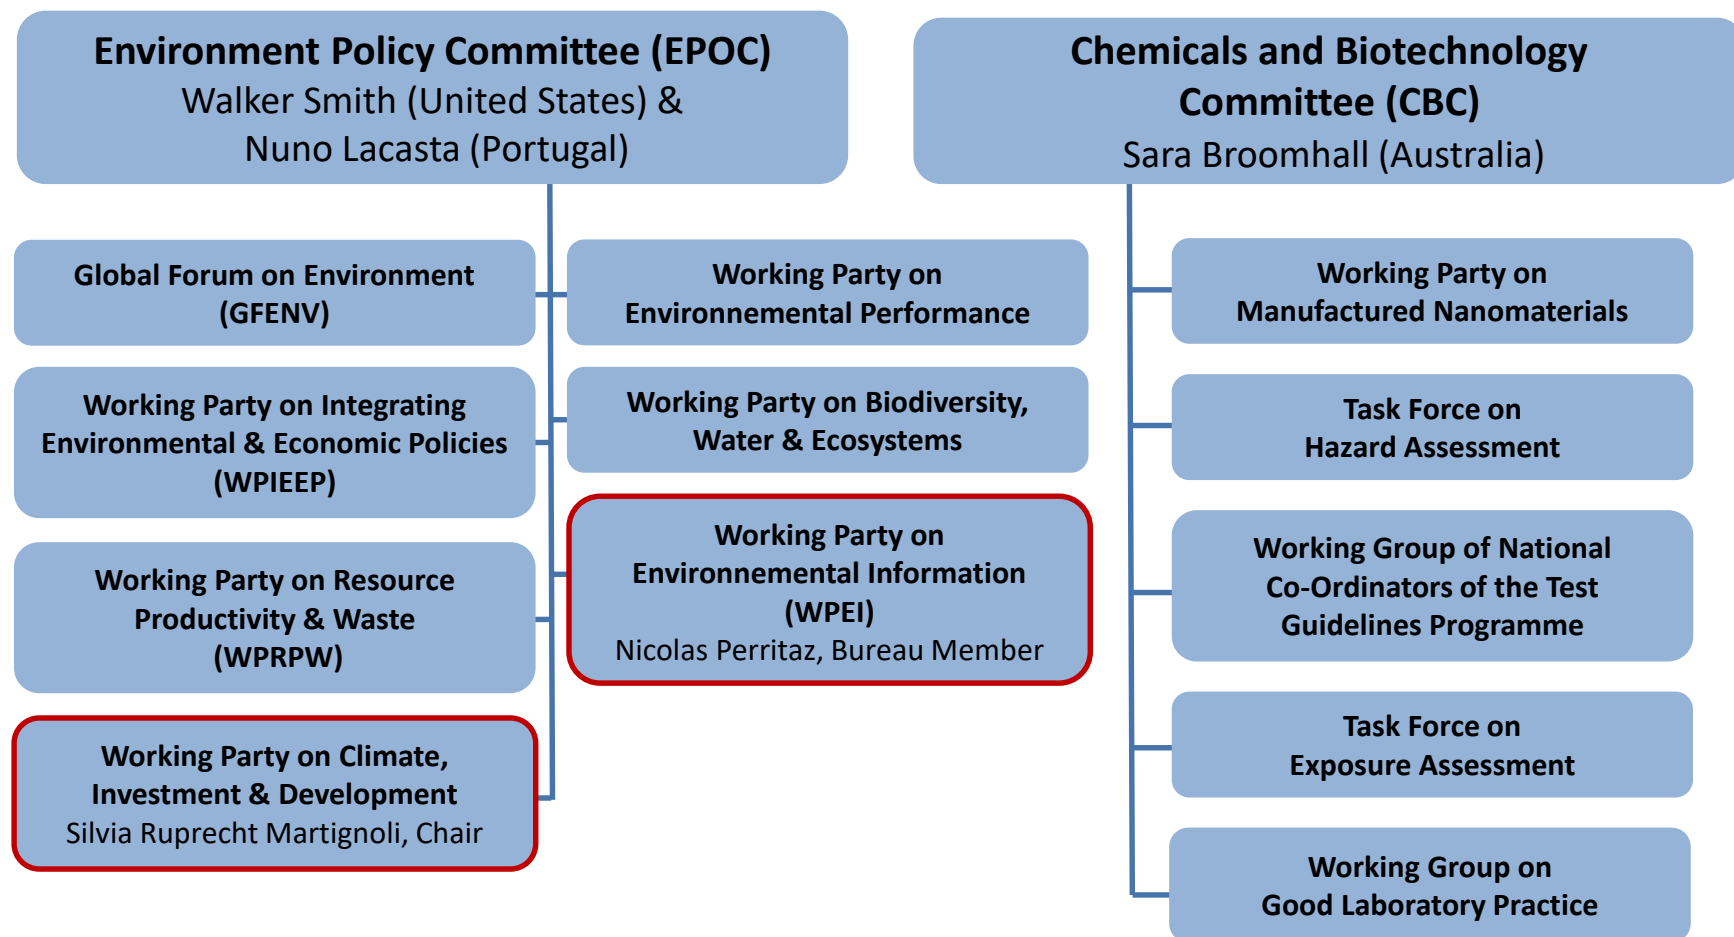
Environment Policy Committee (EPOC)
Walker Smith (United States) &
Nuno Lacasta (Portugal)

Global Forum on Environment (GFENV)

Working Party on Integrating Environmental & Economic Policies (WPIEEP)

Working Party on Resource Productivity & Waste (WPRPW)

Working Party on Climate, Investment & Development
Silvia Ruprecht Martignoli, Chair

Working Party on Environmental Performance

Working Party on Biodiversity, Water & Ecosystems

Working Party on Environmental Information (WPEI)
Nicolas Perritaz, Bureau Member

Chemicals and Biotechnology Committee (CBC)
Sara Broomhall (Australia)

Working Party on Manufactured Nanomaterials

Task Force on Hazard Assessment

Working Group of National Co-Ordinators of the Test Guidelines Programme

Task Force on Exposure Assessment

Working Group on Good Laboratory Practice